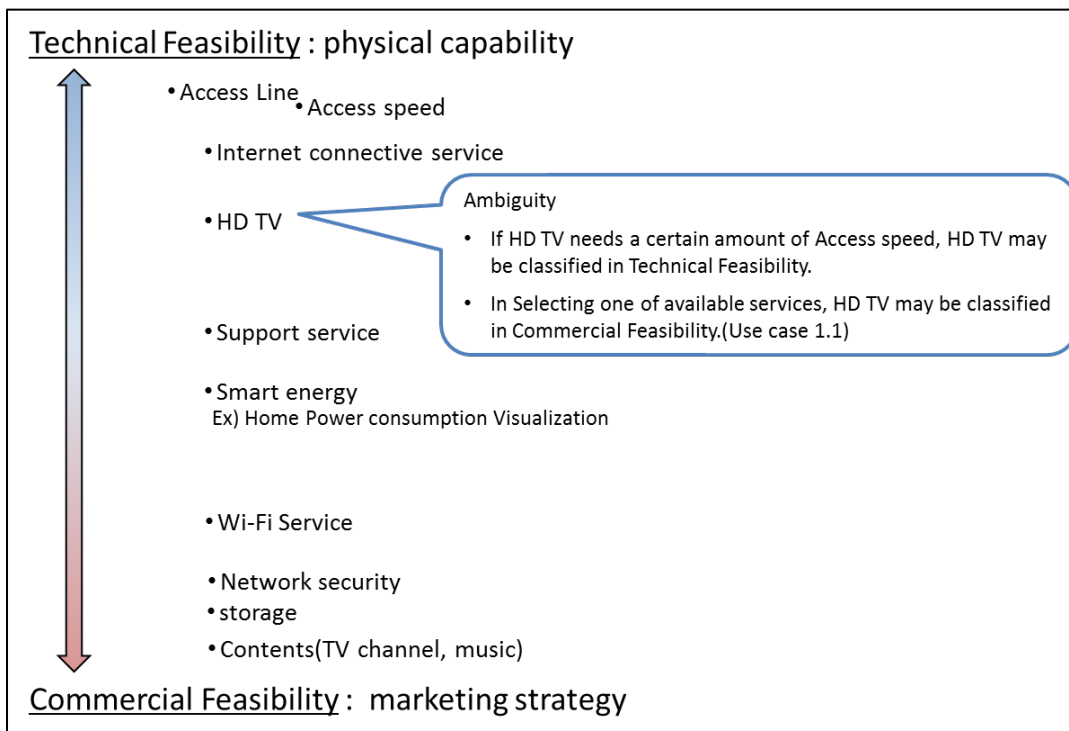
Technical Feasibility : physical capability

• Access Line
• Access speed

• Internet connective service

• HD TV

Ambiguity

• If HD TV needs a certain amount of Access speed, HD TV may be classified in Technical Feasibility.

• In Selecting one of available services, HD TV may be classified in Commercial Feasibility.(Use case 1.1)

• Support service

• Smart energy
Ex) Home Power consumption Visualization

• Wi-Fi Service

• Network security
• storage
• Contents(TV channel, music)

Commercial Feasibility : marketing strategy